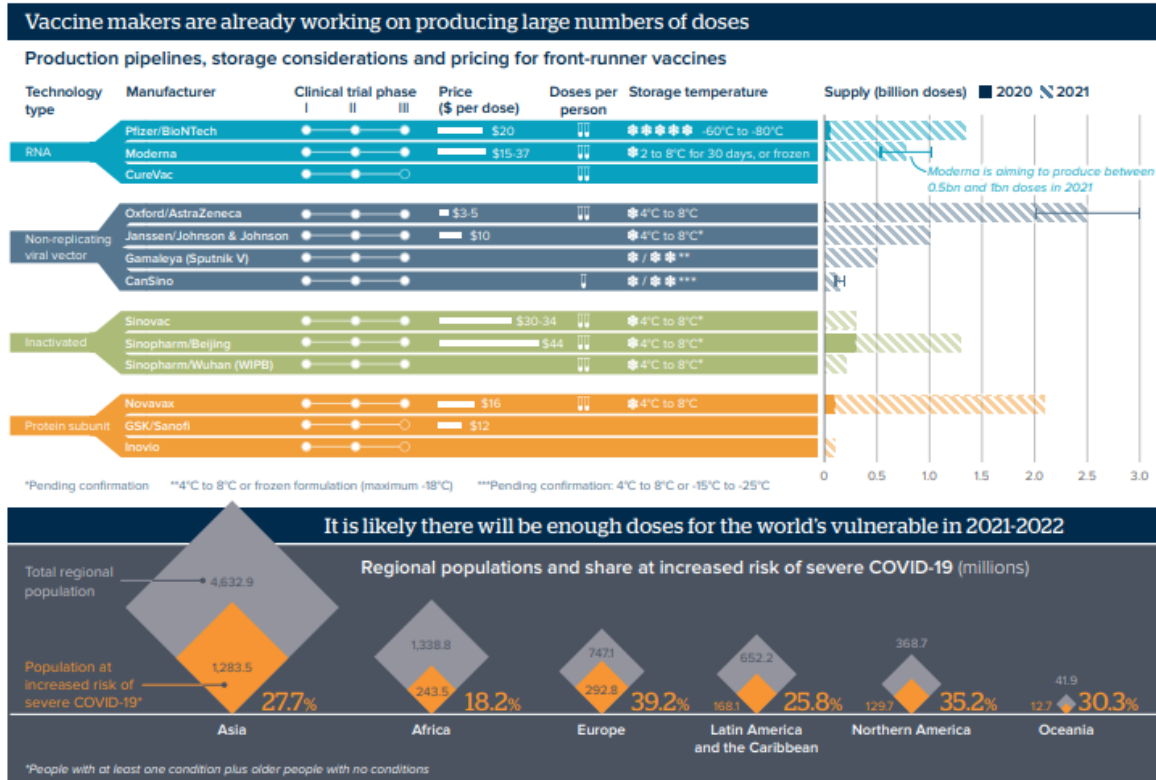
Vaccine makers are already working on producing large numbers of doses

Production pipelines, storage considerations and pricing for front-runner vaccines

| Technology type | Manufacturer | Clinical trial phase I II III | Price ($ per dose) | Doses per person | Storage temperature |
|---|---|---|---|---|---|
| RNA | Pfizer/BioNTech | | \$20 | | ❄❄❄❄❄ -60°C to -80°C |
| | Moderna | | \$15-37 | | ❄ 2 to 8°C for 30 days, or frozen |
| | CureVac | | | | |
| Non-replicating viral vector | Oxford/AstraZeneca | | \$3-5 | | ❄ 4°C to 8°C |
| | Janssen/Johnson & Johnson | | \$10 | | ❄ 4°C to 8°C* |
| | Gamaleya (Sputnik V) | | | | ❄ / ❄❄ ** |
| | CanSino | | | | ❄ / ❄❄ *** |
| Inactivated | Sinovac | | \$30-34 | | ❄ 4°C to 8°C* |
| | Sinopharm/Beijing | | \$44 | | ❄ 4°C to 8°C* |
| | Sinopharm/Wuhan (WIPB) | | | | ❄ 4°C to 8°C* |
| Protein subunit | Novavax | | \$16 | | ❄ 4°C to 8°C |
| | GSK/Sanofi | | \$12 | | |
| | Inovio | | | | |

Supply (billion doses) 2020 2021

Moderna is aiming to produce between 0.5bn and 1bn doses in 2021

0 0.5 1.0 1.5 2.0 2.5 3.0

*Pending confirmation **4°C to 8°C or frozen formulation (maximum -18°C) ***Pending confirmation: 4°C to 8°C or -15°C to -25°C

It is likely there will be enough doses for the world's vulnerable in 2021-2022

Regional populations and share at increased risk of severe COVID-19 (millions)

Total regional population

Population at increased risk of severe COVID-19*

4,632.9
1,283.5
27.7%
Asia

1,338.8
243.5
18.2%
Africa

747.1
292.8
39.2%
Europe

652.2
168.1
25.8%
Latin America and the Caribbean

368.7
129.7
35.2%
Northern America

41.9
12.7
30.3%
Oceania

*People with at least one condition plus older people with no conditions